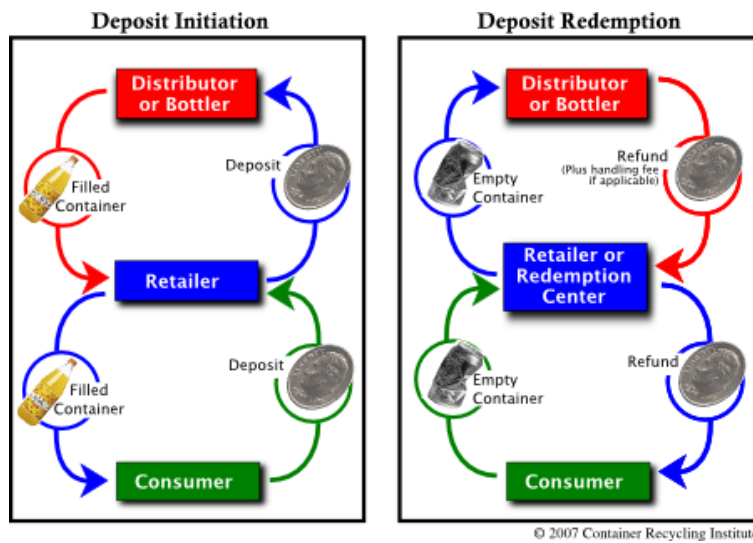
Deposit Initiation

Distributor or Bottler

Filled Container

Deposit

Retailer

Filled Container

Deposit

Consumer

Deposit Redemption

Distributor or Bottler

Empty Container

Refund (Plus handling fee if applicable)

Retailer or Redemption Center

Empty Container

Refund

Consumer

© 2007 Container Recycling Institut